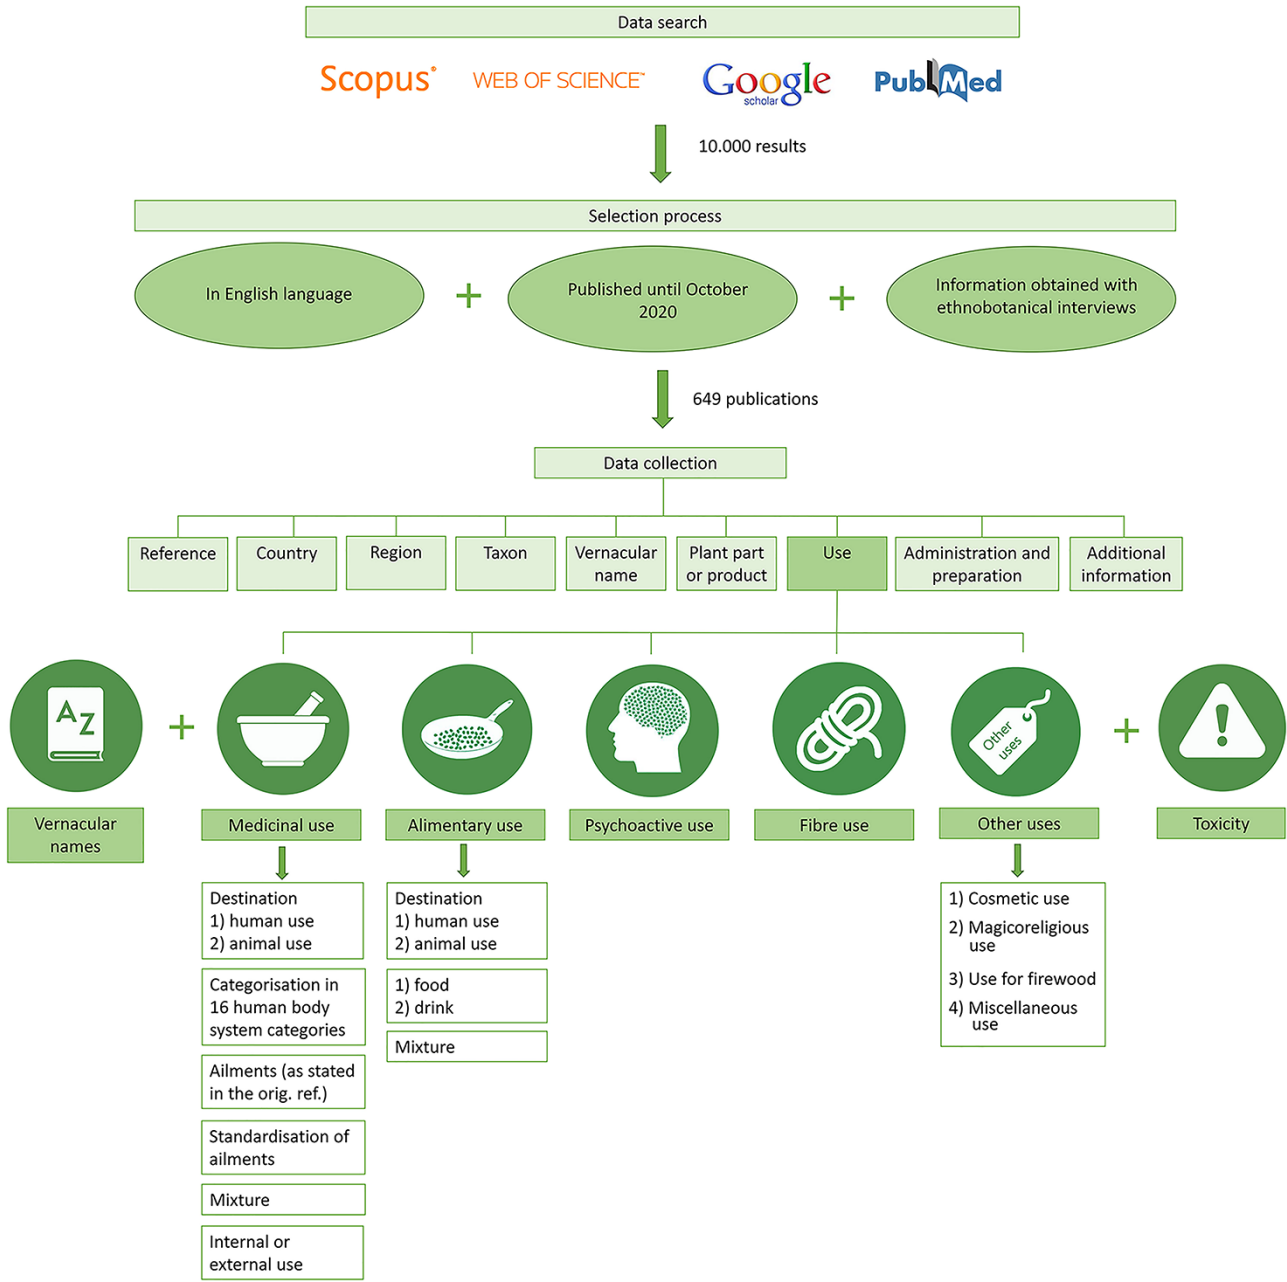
Data search

Scopus® WEB OF SCIENCE™ Google scholar PubMed

10.000 results

Selection process

In English language + Published until October 2020 + Information obtained with ethnobotanical interviews

649 publications

Data collection

Reference
Country
Region
Taxon
Vernacular name
Plant part or product
Use
Administration and preparation
Additional information

AZ

Other uses

Vernacular names + Medicinal use
Alimentary use
Psychoactive use
Fibre use
Other uses + Toxicity

Destination
1) human use
2) animal use

Categorisation in 16 human body system categories

Ailments (as stated in the orig. ref.)

Standardisation of ailments

Mixture

Internal or external use

Destination
1) human use
2) animal use

1) food
2) drink

Mixture

1) Cosmetic use
2) Magicoreligious use
3) Use for firewood
4) Miscellaneous use